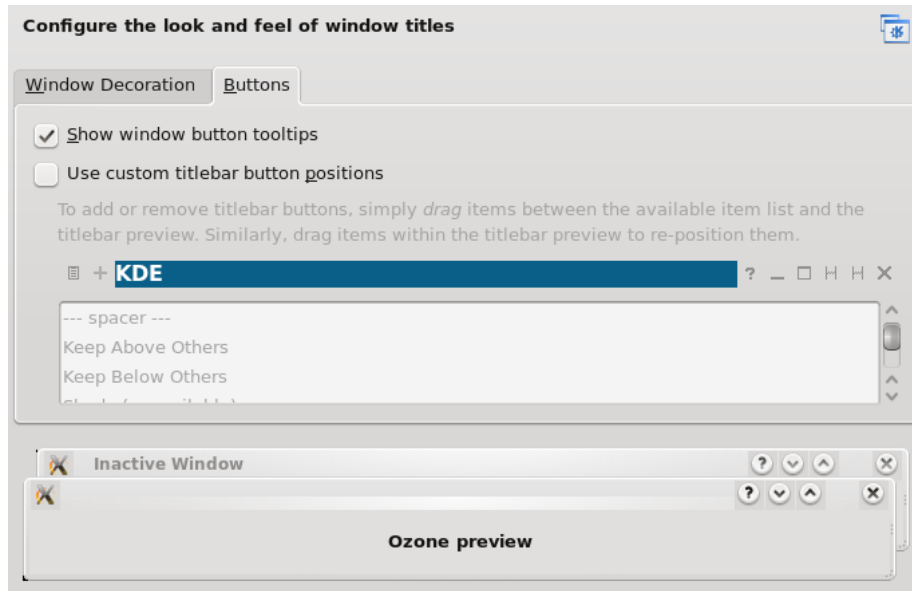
Configure the look and feel of window titles

Window Decoration | Buttons

Show window button tooltips

Use custom titlebar button positions

To add or remove titlebar buttons, simply *drag* items between the available item list and the titlebar preview. Similarly, drag items within the titlebar preview to re-position them.

+ KDE ? _ □ H H ✕

--- spacer ---
Keep Above Others
Keep Below Others
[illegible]

Inactive Window

Ozone preview